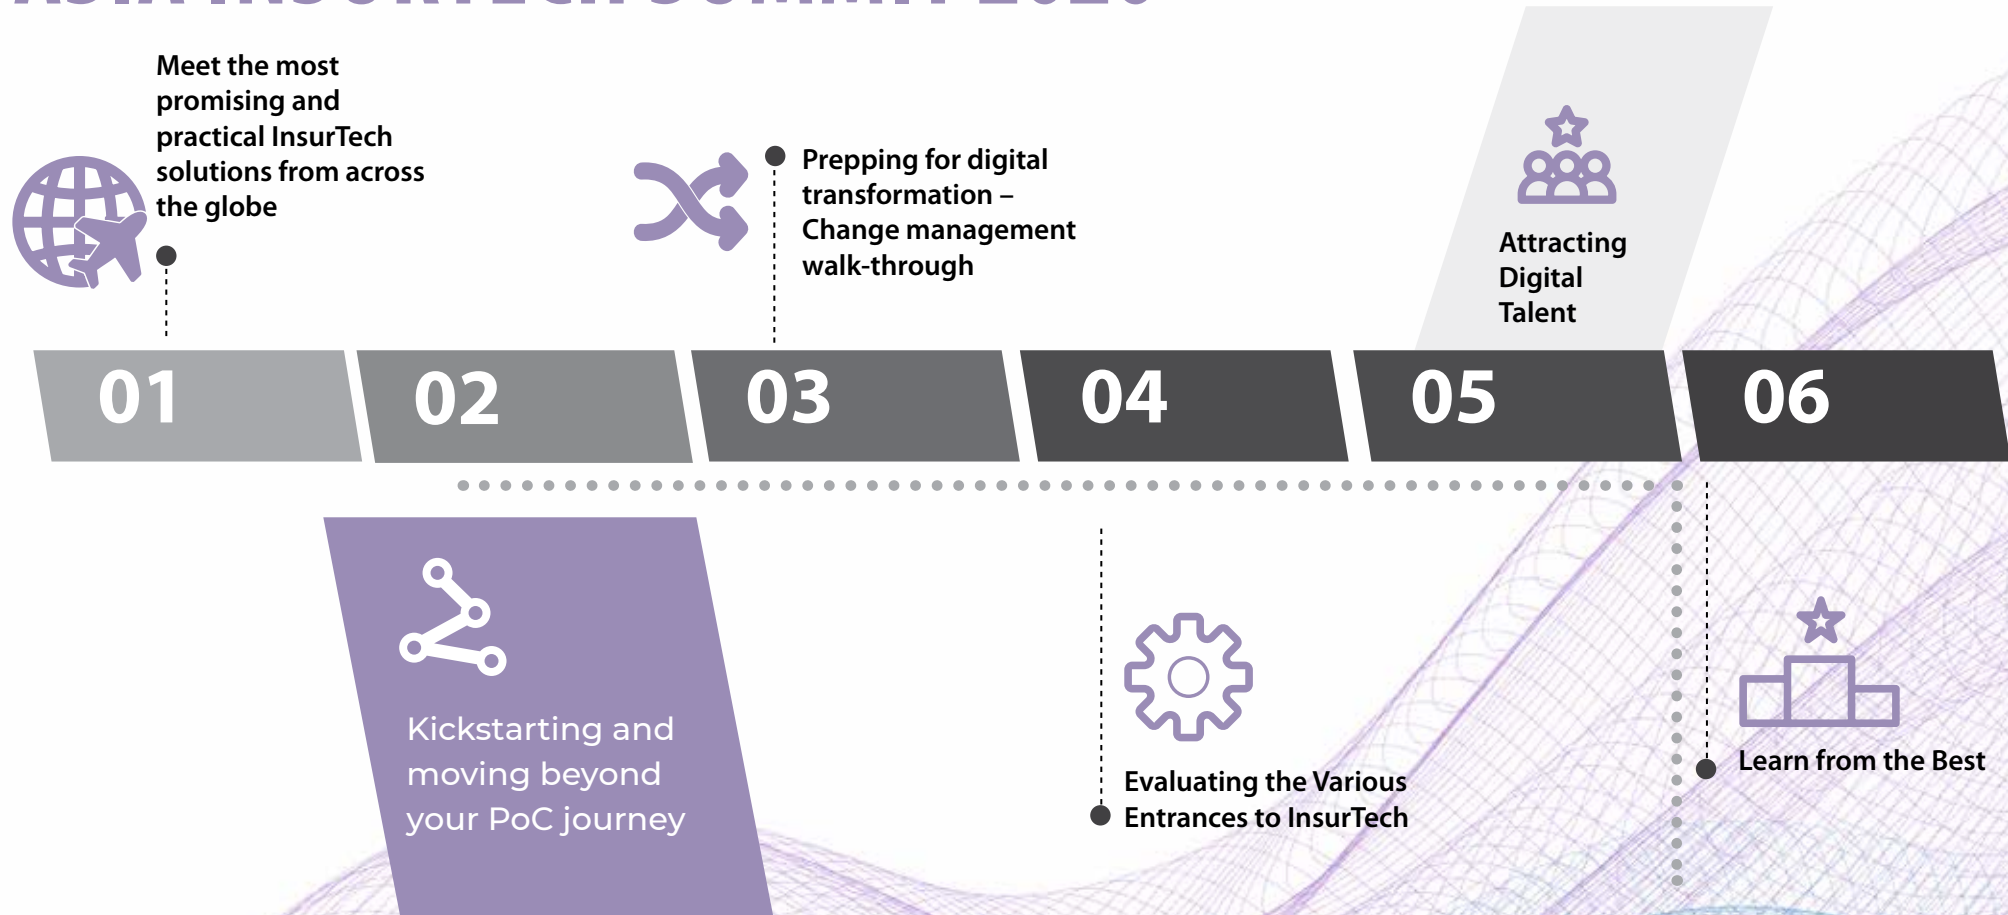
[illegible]

Meet the most promising and practical InsurTech solutions from across the globe

Prepping for digital transformation – Change management walk-through

Attracting Digital Talent

01

02

03

04

05

06

Kickstarting and moving beyond your PoC journey

Evaluating the Various Entrances to InsurTech

Learn from the Best